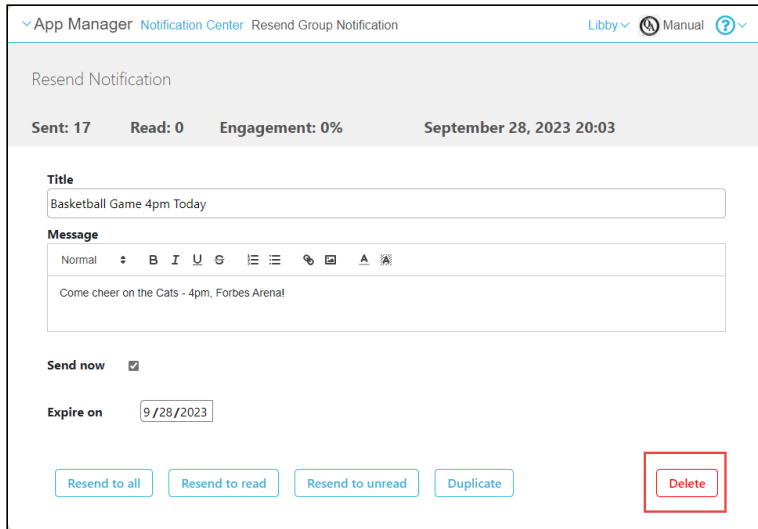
App Manager Notification Center Resend Group Notification

Libby Manual ?

Resend Notification

Sent: 17 Read: 0 Engagement: 0% September 28, 2023 20:03

Title

Basketball Game 4pm Today

Message

Normal B I U S A

Come cheer on the Cats - 4pm, Forbes Arena!

Send now

Expire on 9/28/2023

Resend to all Resend to read Resend to unread Duplicate Delete